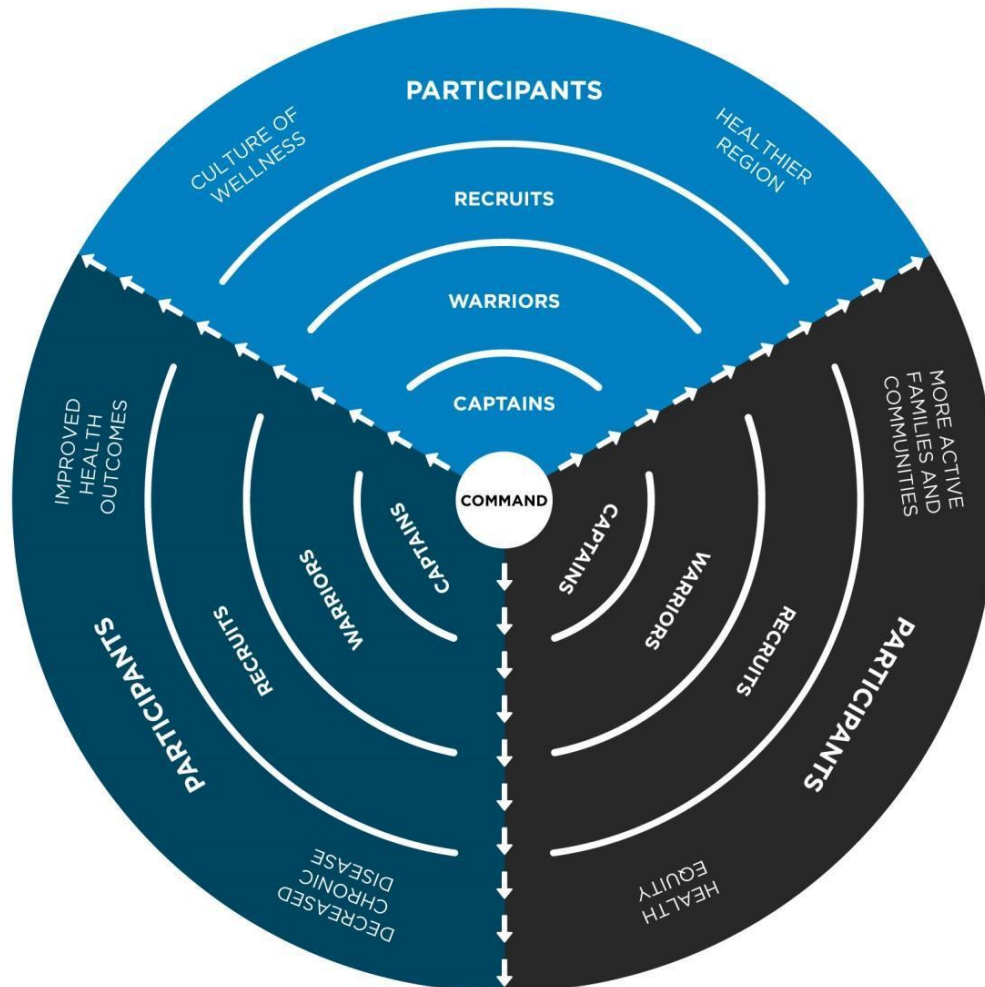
PARTICIPANTS

CULTURE OF WELLNESS

HEALTHIER REGION

RECRUITS

WARRIORS

CAPTAINS

COMMAND

IMPROVED HEALTH OUTCOMES

CAPTAINS

WARRIORS

RECRUITS

PARTICIPANTS

DECREASED CHRONIC DISEASE

MORE ACTIVE FAMILIES AND COMMUNITIES

CAPTAINS

WARRIORS

RECRUITS

PARTICIPANTS

HEALTH EQUITY